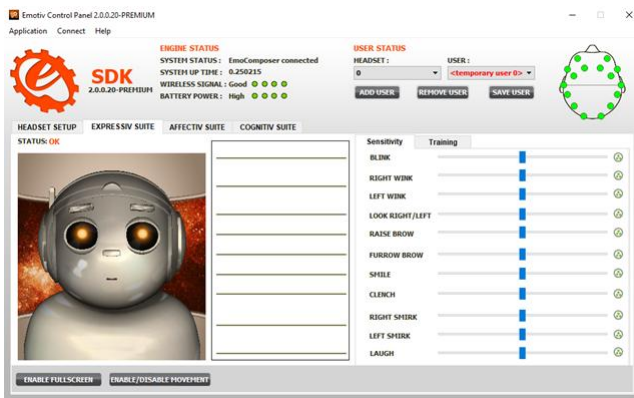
Emotiv Control Panel 2.0.0.20-PREMIUM

Application Connect Help

SDK
2.0.0.20-PREMIUM

ENGINE STATUS
SYSTEM STATUS : EmoComposer connected
SYSTEM UP TIME : 0.250215
WIRELESS SIGNAL : Good
BATTERY POWER : High

USER STATUS
HEADSET : 0
USER : <temporary user 0>
ADD USER
REMOVE USER
SAVE USER

HEADSET SETUP
EXPRESSIV SUITE
AFFECTIV SUITE
COGNITIV SUITE

STATUS: OK

Sensitivity
Training

BLINK
RIGHT WINK
LEFT WINK
LOOK RIGHT/LEFT
RAISE BROW
FURROW BROW
SMILE
CLENCH
RIGHT SMIRK
LEFT SMIRK
LAUGH

ENABLE FULLSCREEN
ENABLE/DISABLE MOVEMENT